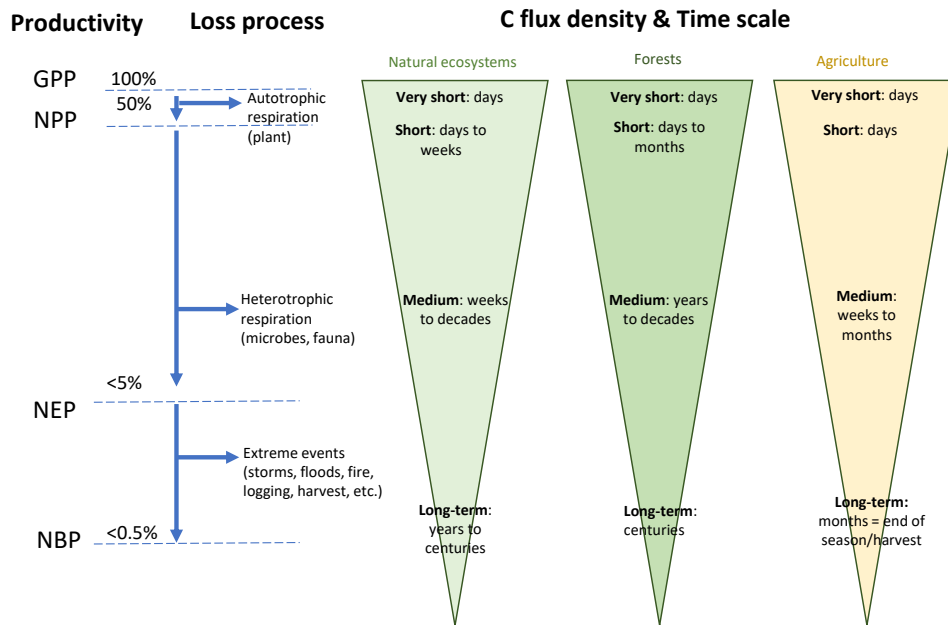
Productivity

Loss process

C flux density & Time scale

GPP 100%

50%

NPP

Autotrophic respiration (plant)

Heterotrophic respiration (microbes, fauna)

<5%

NEP

Extreme events (storms, floods, fire, logging, harvest, etc.)

NBP <0.5%

Natural ecosystems

**Very short**: days

**Short**: days to weeks

**Medium**: weeks to decades

**Long-term**: years to centuries

Forests

**Very short**: days

**Short**: days to months

**Medium**: years to decades

**Long-term**: centuries

Agriculture

**Very short**: days

**Short**: days

**Medium**: weeks to months

**Long-term**: months = end of season/harvest